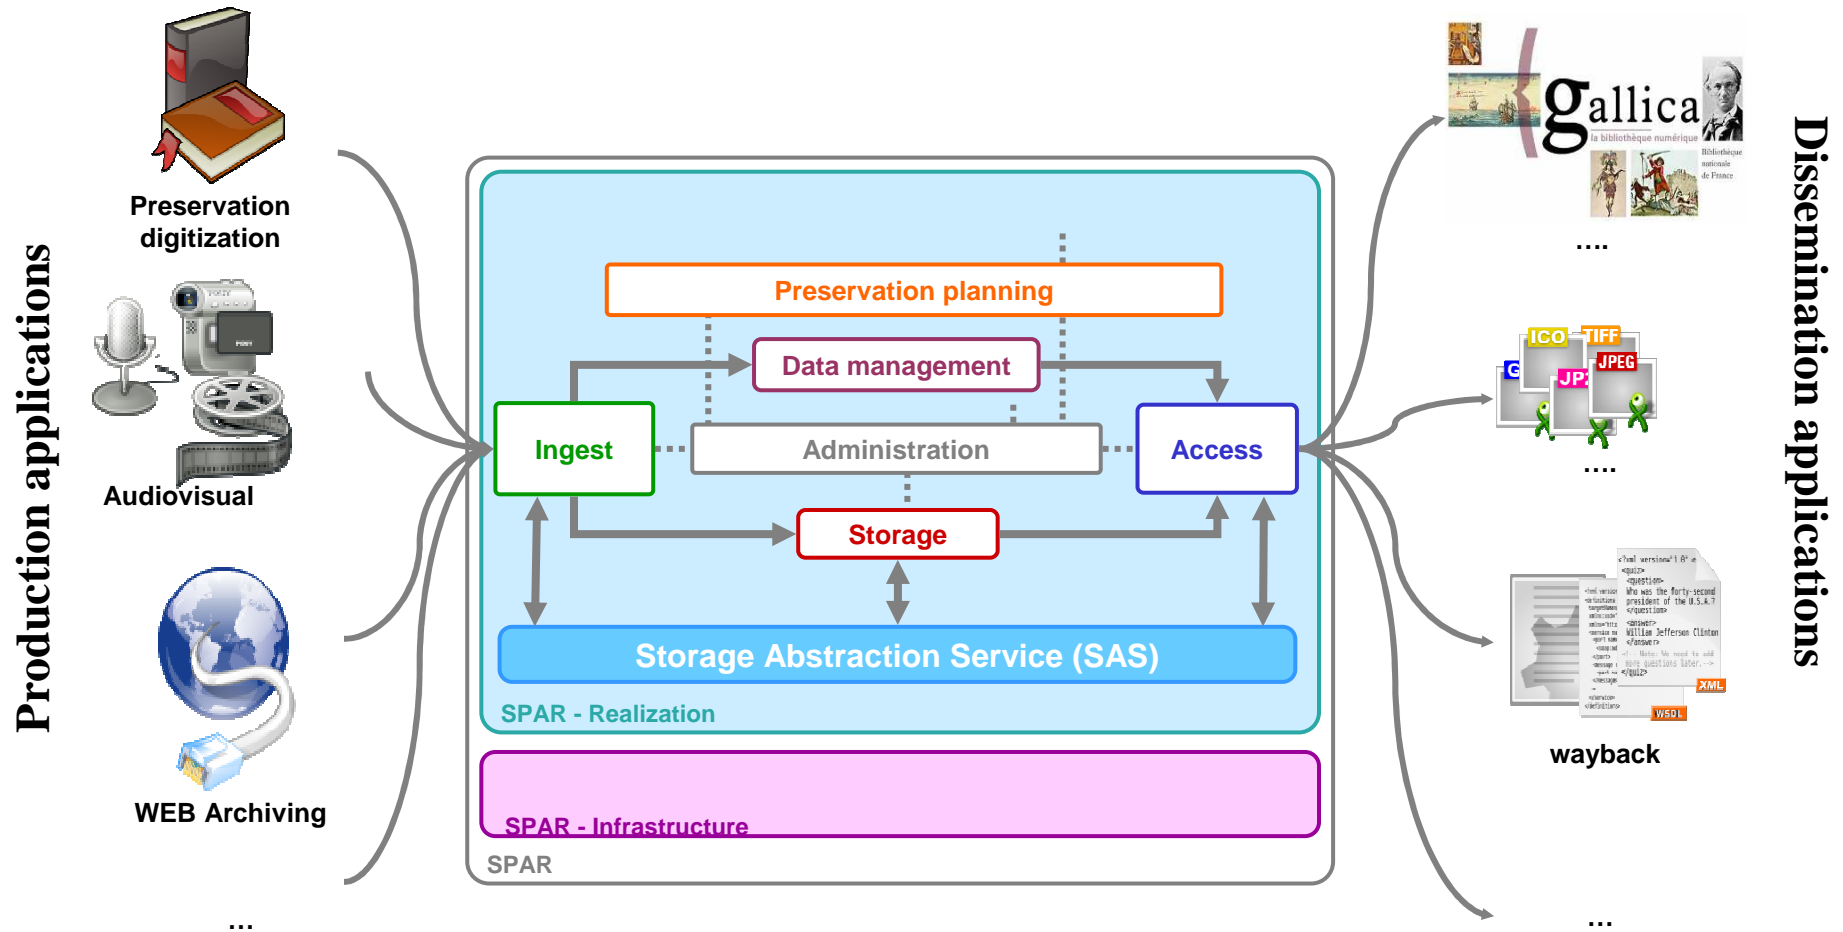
Production applications

Preservation digitization

Audiovisual

WEB Archiving

...

Preservation planning

Data management

Ingest

Administration

Access

Storage

Storage Abstraction Service (SAS)

SPAR - Realization

SPAR - Infrastructure

SPAR

Dissemination applications

gallica
la bibliothèque numérique
Bibliothèque nationale de France

....

ICO TIFF JPEG JP G

....

XML WSDL

wayback

...